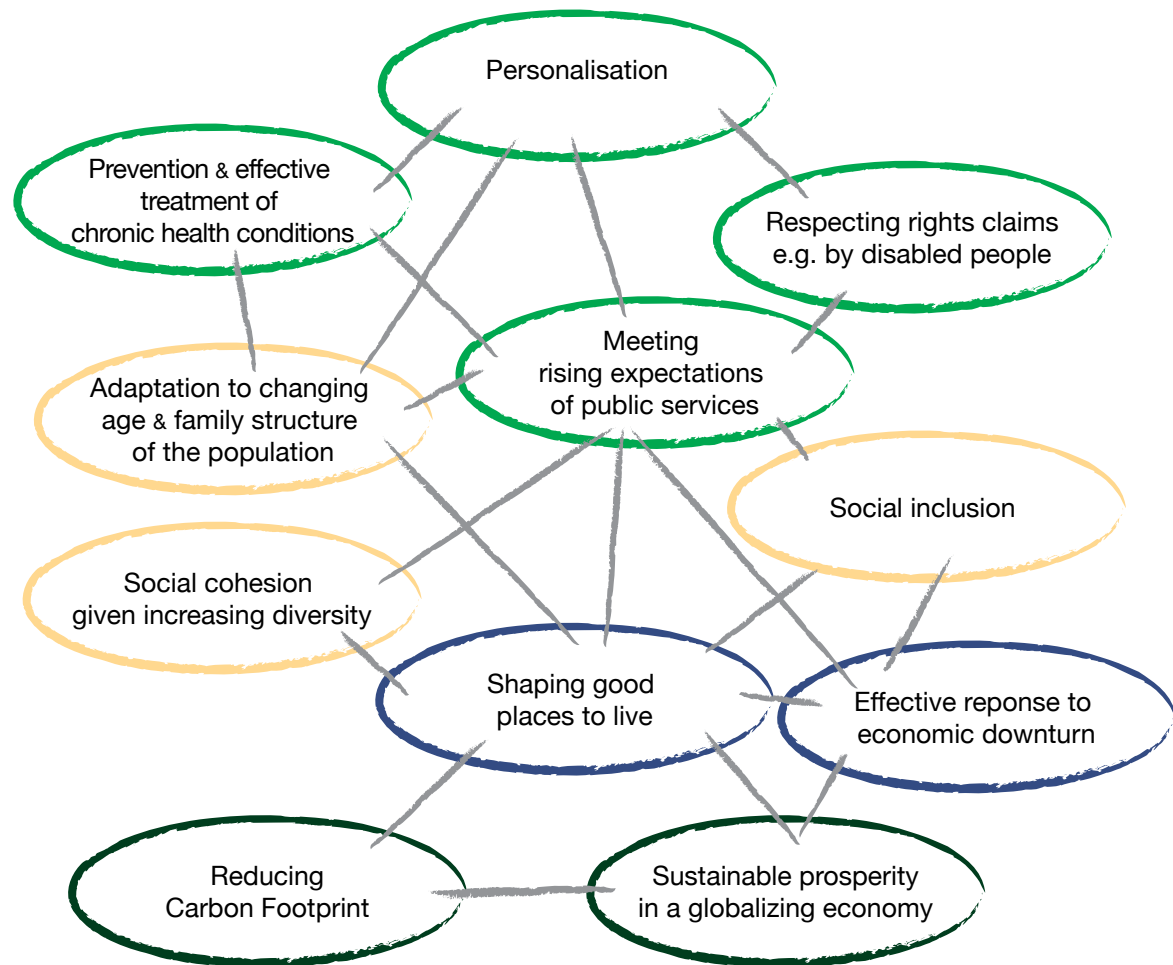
Personalisation

Prevention & effective treatment of chronic health conditions

Respecting rights claims e.g. by disabled people

Meeting rising expectations of public services

Adaptation to changing age & family structure of the population

Social inclusion

Social cohesion given increasing diversity

Shaping good places to live

Effective reponse to economic downturn

Reducing Carbon Footprint

Sustainable prosperity in a globalizing economy